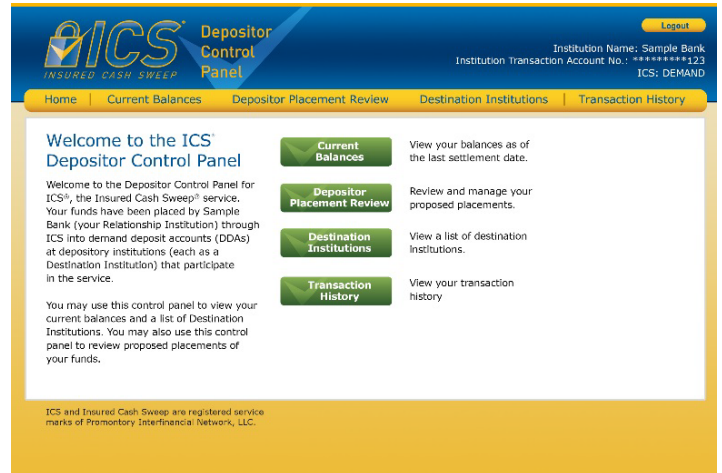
ICS INSURED CASH SWEEP

Depositor Control Panel

Logout

Institution Name: Sample Bank
Institution Transaction Account No.: *********123
ICS: DEMAND

Home | Current Balances | Depositor Placement Review | Destination Institutions | Transaction History

Welcome to the ICS® Depositor Control Panel

Welcome to the Depositor Control Panel for ICS®, the Insured Cash Sweep® service. Your funds have been placed by Sample Bank (your Relationship Institution) through ICS into demand deposit accounts (DDAs) at depository institutions (each as a Destination Institution) that participate in the service.

You may use this control panel to view your current balances and a list of Destination Institutions. You may also use this control panel to review proposed placements of your funds.

Current Balances
View your balances as of the last settlement date.

Depositor Placement Review
Review and manage your proposed placements.

Destination Institutions
View a list of destination institutions.

Transaction History
View your transaction history

ICS and Insured Cash Sweep are registered service marks of Promontory Interfinancial Network, LLC.